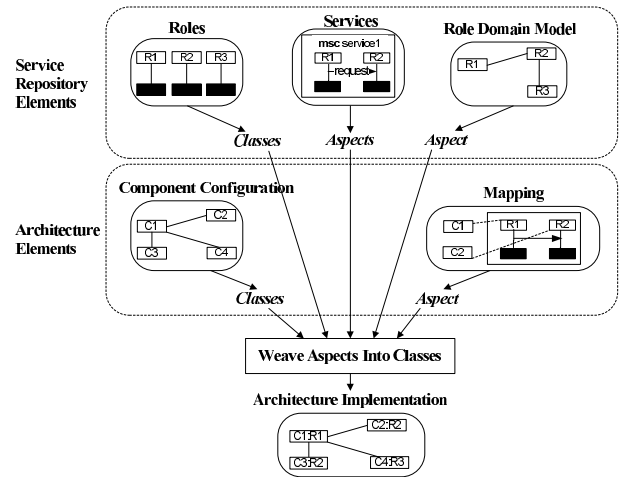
Service Repository Elements

Roles

R1 R2 R3

Services

msc service1

R1 R2

request

Role Domain Model

R1 R2

R3

Classes

Aspects

Aspect

Architecture Elements

Component Configuration

C1 C2

C3 C4

Mapping

C1 R1 R2

C2

Classes

Aspect

Weave Aspects Into Classes

Architecture Implementation

C1:R1 C2:R2

C3:R2 C4:R3